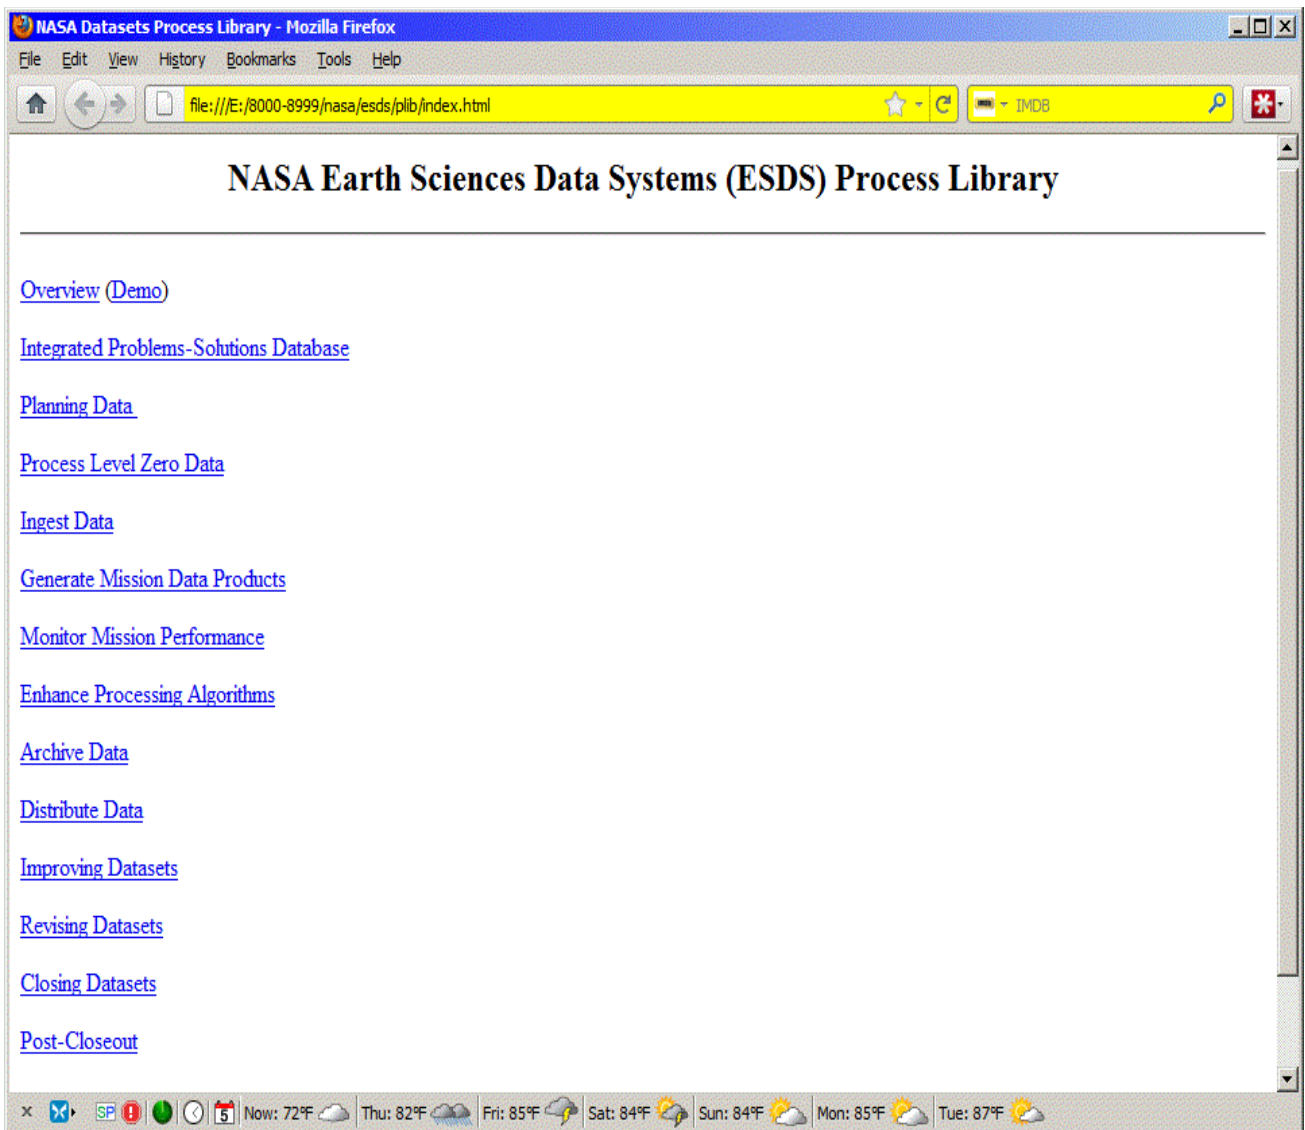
NASA Datasets Process Library - Mozilla Firefox

File Edit View History Bookmarks Tools Help

file:///E:/8000-8999/nasa/esds/plib/index.html

IMDB

NASA Earth Sciences Data Systems (ESDS) Process Library

Overview (Demo)

Integrated Problems-Solutions Database

Planning Data

Process Level Zero Data

Ingest Data

Generate Mission Data Products

Monitor Mission Performance

Enhance Processing Algorithms

Archive Data

Distribute Data

Improving Datasets

Revising Datasets

Closing Datasets

Post-Closeout

SP 5 Now: 72°F Thu: 82°F Fri: 85°F Sat: 84°F Sun: 84°F Mon: 85°F Tue: 87°F